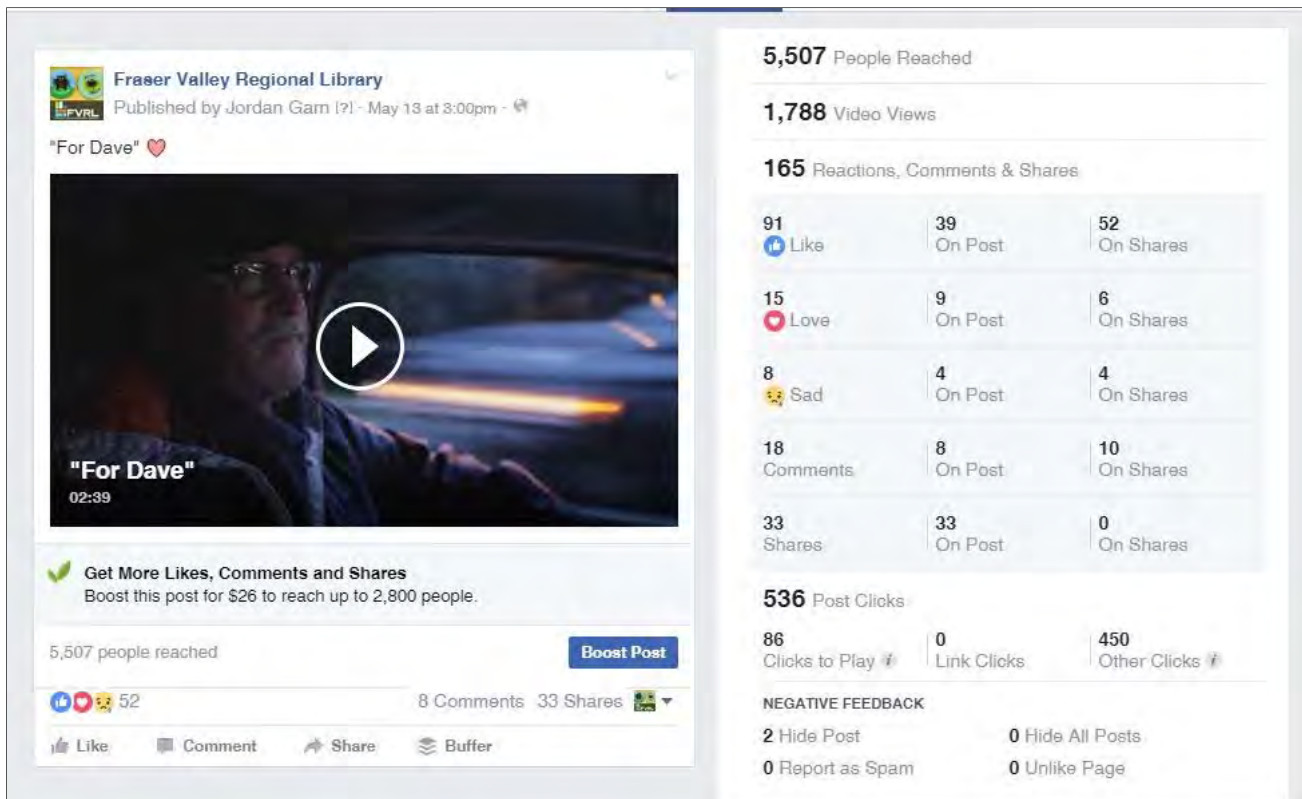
FVRL

Fraser Valley Regional Library
Published by Jordan Garn [?] · May 13 at 3:00pm ·

"For Dave"

"For Dave"
02:39

Get More Likes, Comments and Shares
Boost this post for $26 to reach up to 2,800 people.

5,507 people reached

Boost Post

52 8 Comments 33 Shares

Like Comment Share Buffer

5,507 People Reached

1,788 Video Views

165 Reactions, Comments & Shares

| | | |
|---|---|---|
| 91 Like | 39 On Post | 52 On Shares |
| 15 Love | 9 On Post | 6 On Shares |
| 8 Sad | 4 On Post | 4 On Shares |
| 18 Comments | 8 On Post | 10 On Shares |
| 33 Shares | 33 On Post | 0 On Shares |

536 Post Clicks

| | | |
|---|---|---|
| 86 Clicks to Play | 0 Link Clicks | 450 Other Clicks |

NEGATIVE FEEDBACK

2 Hide Post
0 Hide All Posts
0 Report as Spam
0 Unlike Page